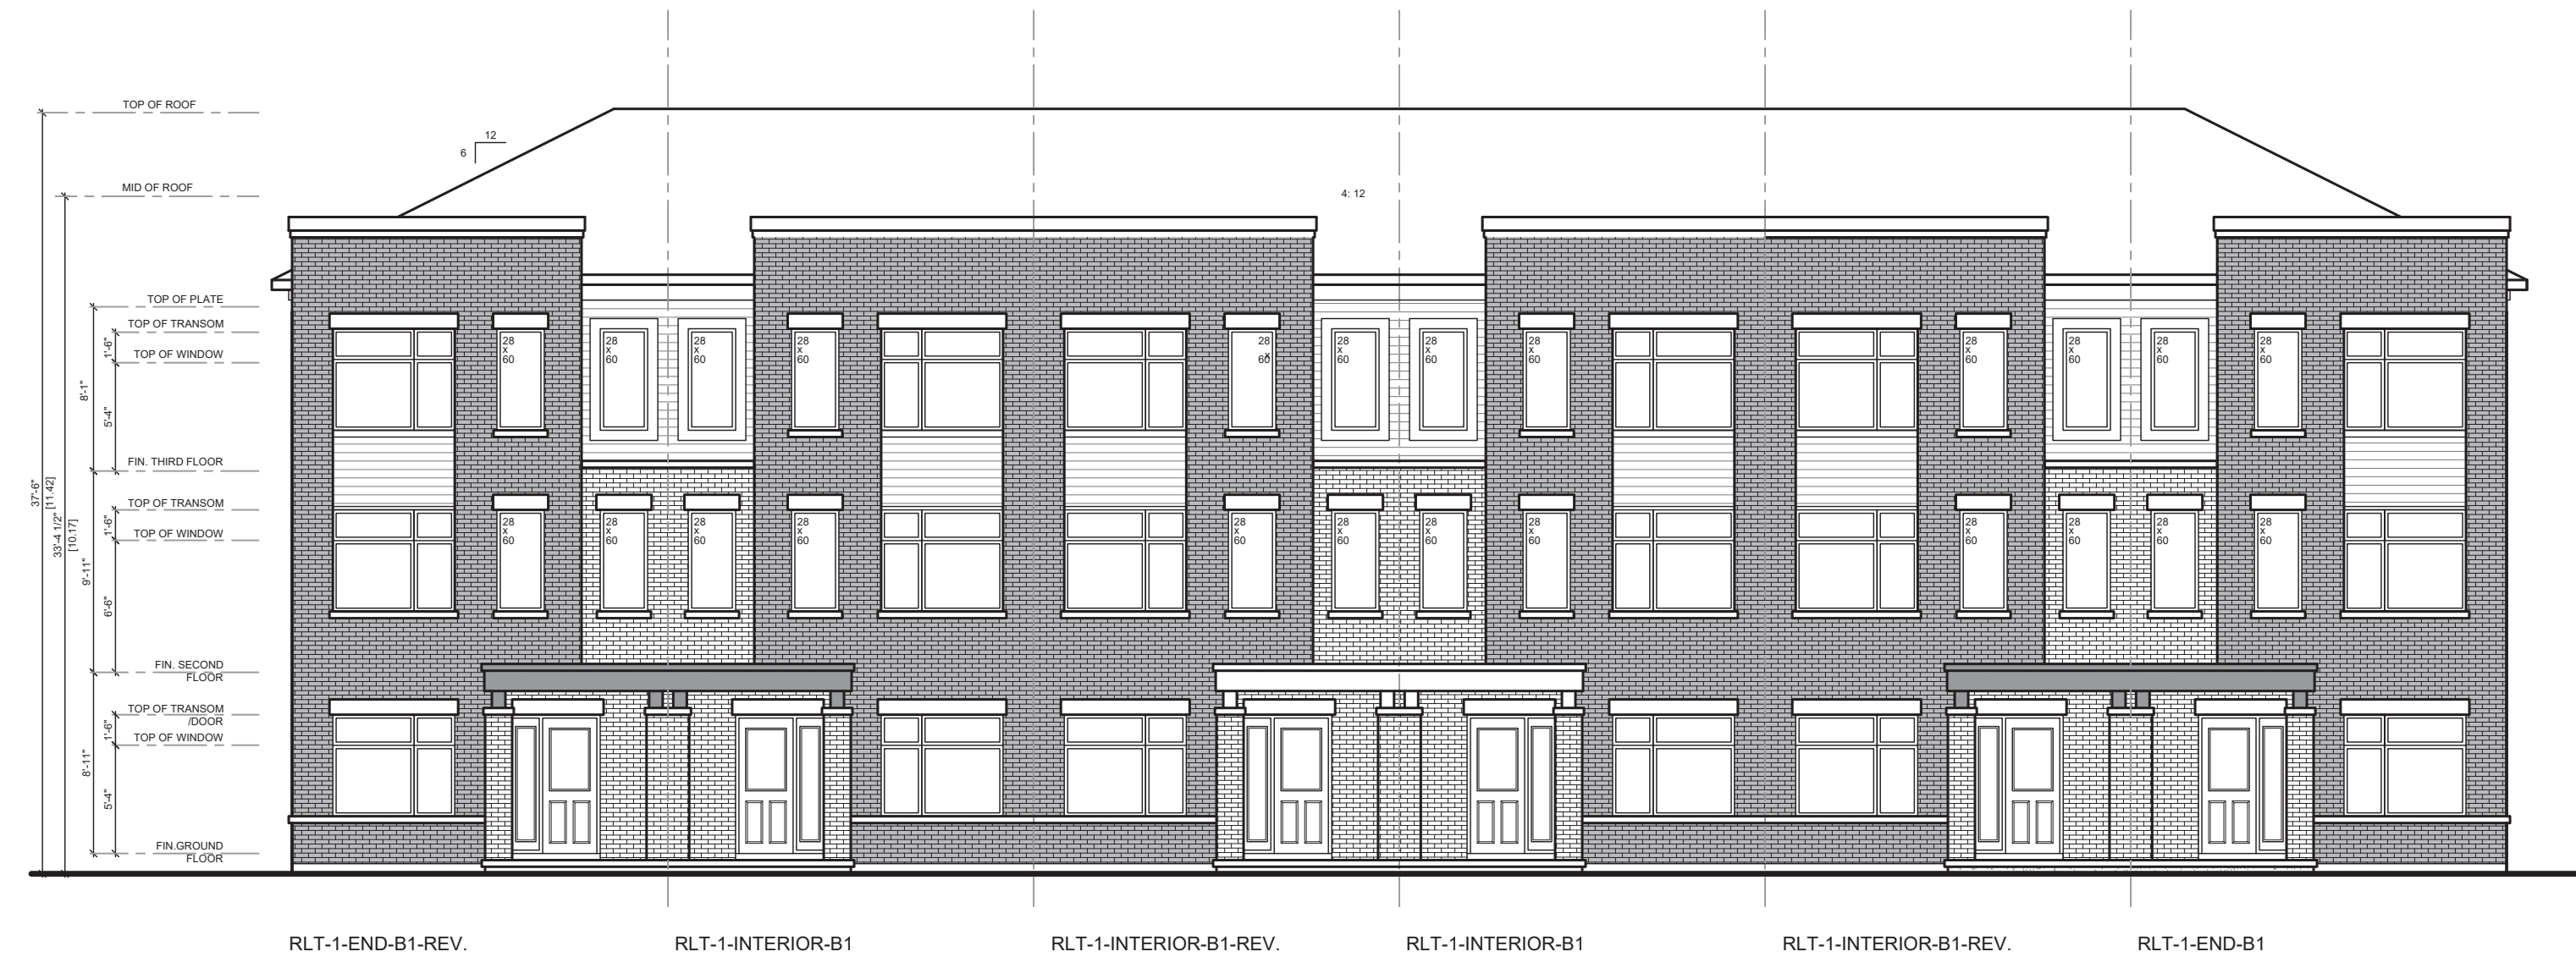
TOP OF ROOF

6 12

MID OF ROOF

4: 12

TOP OF PLATE
TOP OF TRANSOM
TOP OF WINDOW
FIN. THIRD FLOOR
TOP OF TRANSOM
TOP OF WINDOW
FIN. SECOND FLOOR
TOP OF TRANSOM /DOOR
TOP OF WINDOW
FIN.GROUND FLOOR

37'-6" [11.42]
33'-4 1/2" [10.17]
8'-1"
1'-6"
5'-4"
9'-11"
1'-6"
6'-6"
8'-11"
1'-6"
5'-4"

28 x 60
28 x 60
28 x 60
28 x 60
28 x 60
28 x 60
28 x 60
28 x 60
28 x 60
28 x 60
28 x 60
28 x 60
28 x 60
28 x 60
28 x 60
28 x 60
28 x 60
28 x 60
28 x 60
28 x 60
28 x 60
28 x 60

RLT-1-END-B1-REV.
RLT-1-INTERIOR-B1
RLT-1-INTERIOR-B1-REV.
RLT-1-INTERIOR-B1
RLT-1-INTERIOR-B1-REV.
RLT-1-END-B1